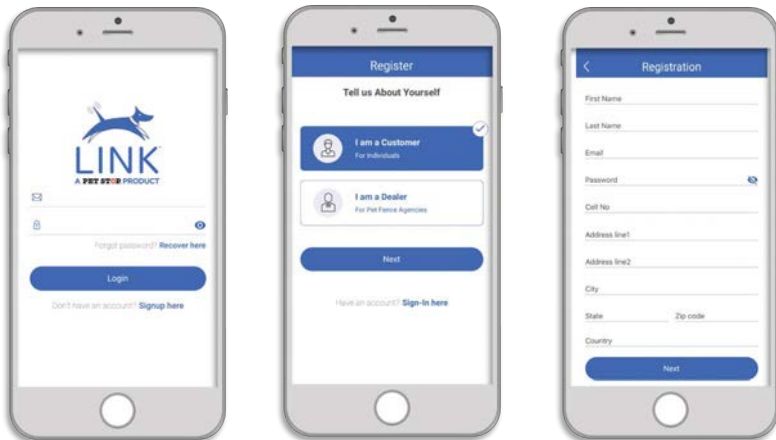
LINK
A PET STOP PRODUCT

Forgot password? Recover here

Login

Don't have an account? Signup here

Register

Tell us About Yourself

I am a Customer
For Individuals

I am a Dealer
For Pet Fence Agencies

Next

Have an account? Sign-In here

Registration

First Name

Last Name

Email

Password

Cell No

Address line1

Address line2

City

State

Zip code

Country

Next